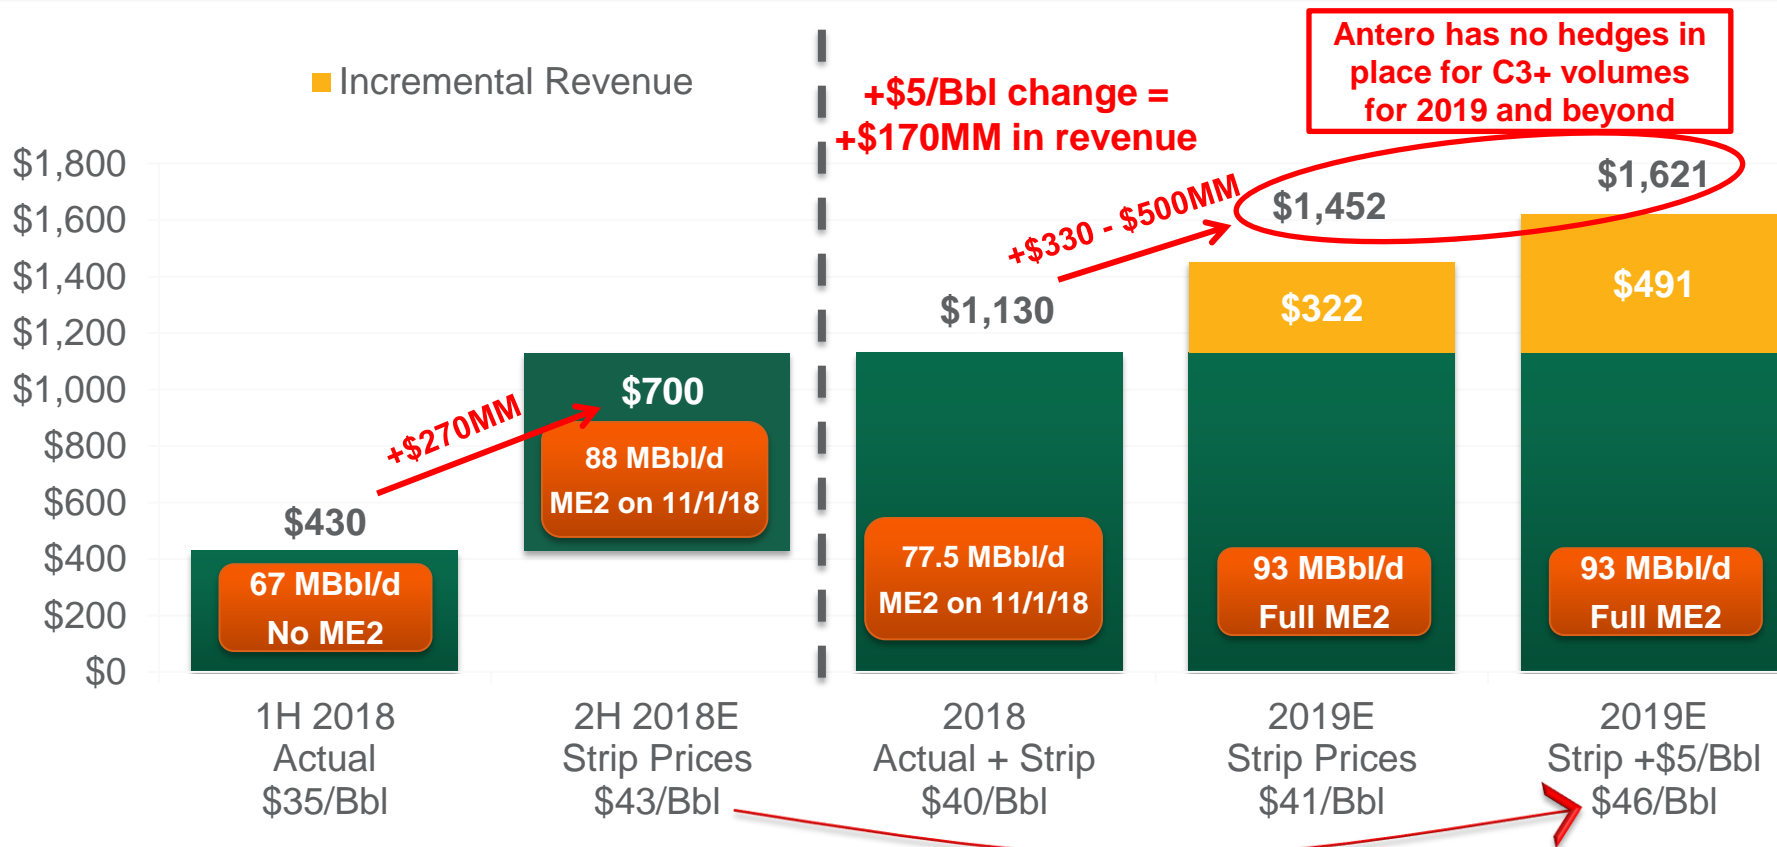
Incremental Revenue

+$5/Bbl change = +$170MM in revenue

Antero has no hedges in place for C3+ volumes for 2019 and beyond

$1,800
$1,600
$1,400
$1,200
$1,000
$800
$600
$400
$200
$0

$430
67 MBbl/d
No ME2

+$270MM

$700
88 MBbl/d
ME2 on 11/1/18

$1,130
77.5 MBbl/d
ME2 on 11/1/18

+$330 - $500MM

$1,452
$322
93 MBbl/d
Full ME2

$1,621
$491
93 MBbl/d
Full ME2

1H 2018 Actual $35/Bbl

2H 2018E Strip Prices $43/Bbl

2018 Actual + Strip $40/Bbl

2019E Strip Prices $41/Bbl

2019E Strip +$5/Bbl $46/Bbl